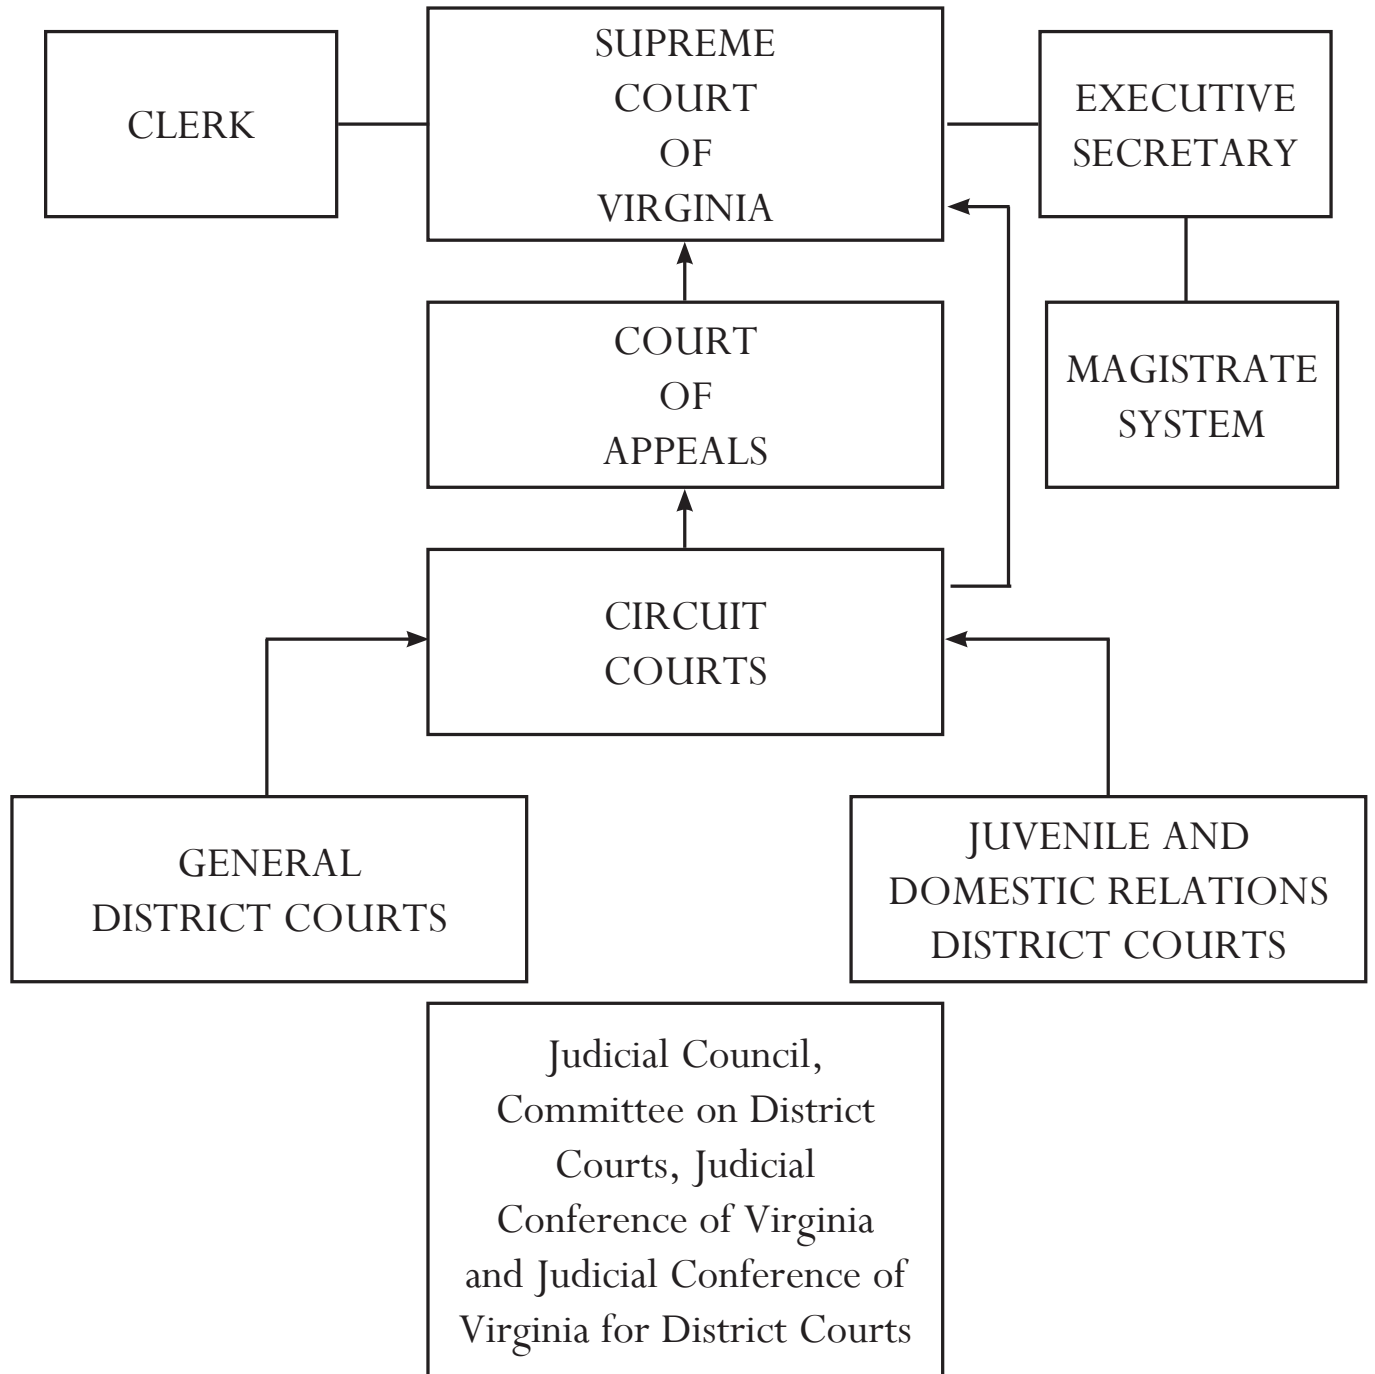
CLERK

SUPREME COURT OF VIRGINIA

EXECUTIVE SECRETARY

COURT OF APPEALS

MAGISTRATE SYSTEM

CIRCUIT COURTS

GENERAL DISTRICT COURTS

JUVENILE AND DOMESTIC RELATIONS DISTRICT COURTS

Judicial Council, Committee on District Courts, Judicial Conference of Virginia and Judicial Conference of Virginia for District Courts